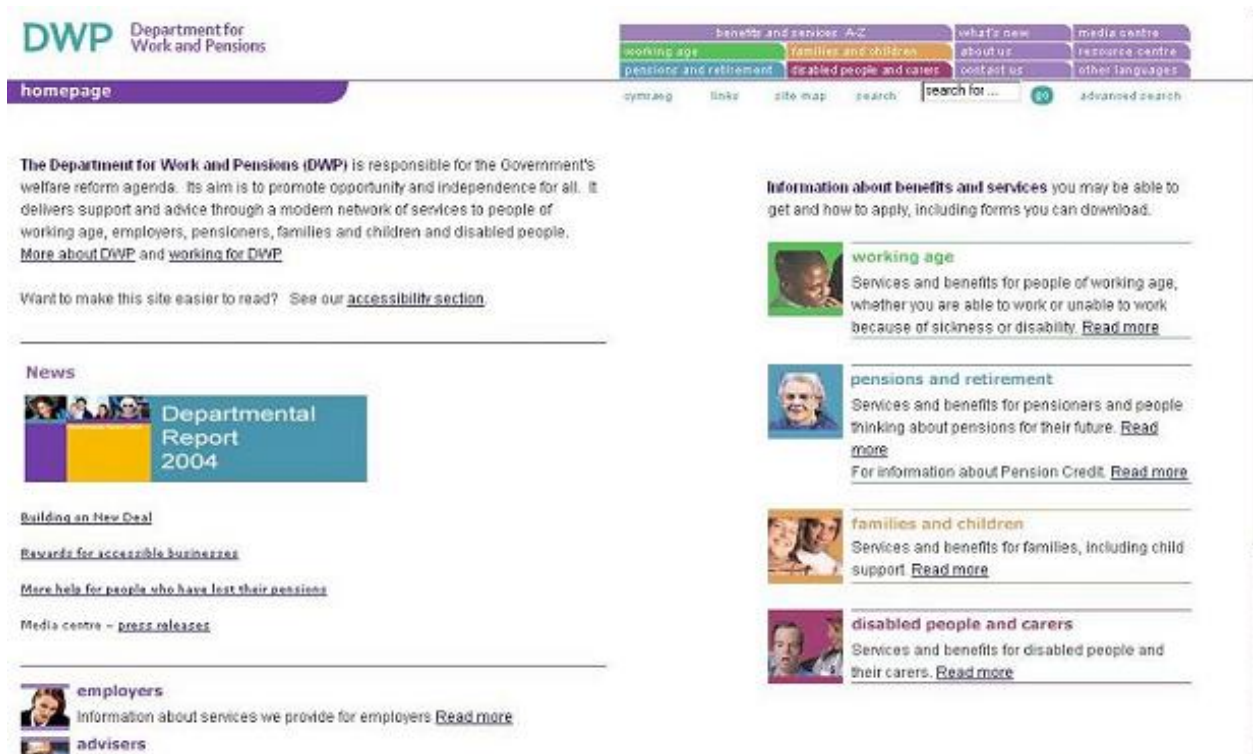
DWP Department for Work and Pensions

benefits and services A-Z | what's new | media centre
working age | families and children | about us | resource centre
pensions and retirement | disabled people and carers | contact us | other languages

homepage

cymraeg links site map search search for ... go advanced search

The Department for Work and Pensions (DWP) is responsible for the Government's welfare reform agenda. Its aim is to promote opportunity and independence for all. It delivers support and advice through a modern network of services to people of working age, employers, pensioners, families and children and disabled people. More about DWP and working for DWP.

Want to make this site easier to read? See our accessibility section.

News

Departmental Report 2004

Building on New Deal

Rewards for accessible businesses

More help for people who have lost their pensions

Media centre – press releases

employers
Information about services we provide for employers Read more

advisers

Information about benefits and services you may be able to get and how to apply, including forms you can download.

working age
Services and benefits for people of working age, whether you are able to work or unable to work because of sickness or disability. Read more

pensions and retirement
Services and benefits for pensioners and people thinking about pensions for their future. Read more
For information about Pension Credit. Read more

families and children
Services and benefits for families, including child support. Read more

disabled people and carers
Services and benefits for disabled people and their carers. Read more